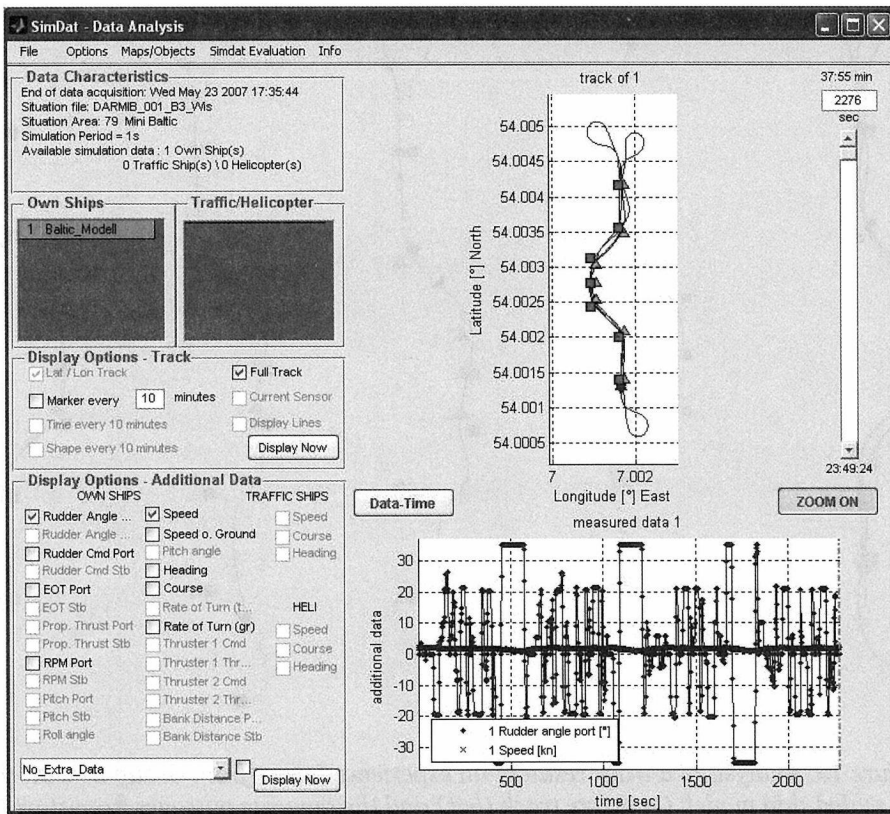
SimDat - Data Analysis

File Options Maps/Objects Simdat Evaluation Info

Data Characteristics
End of data acquisition: Wed May 23 2007 17:35:44
Situation file: DARMIB_001_B3_VWs
Situation Area: 79 Mini Baltic
Simulation Period = 1s
Available simulation data : 1 Own Ship(s)
0 Traffic Ship(s) \ 0 Helicopter(s)

Own Ships
1 Baltic_Modell

Traffic/Helicopter

Display Options - Track
Lat / Lon Track
Full Track
Marker every 10 minutes
Current Sensor
Time every 10 minutes
Display Lines
Shape every 10 minutes
Display Now

Display Options - Additional Data
OWN SHIPS
TRAFFIC SHIPS
Rudder Angle ...
Speed
Speed
Rudder Angle ...
Speed o. Ground
Course
Rudder Cmd Port
Pitch angle
Heading
Rudder Cmd Stb
Heading
EOT Port
Course
EOT Stb
Rate of Turn (t...
HELI
Prop. Thrust Port
Rate of Turn (gr)
Speed
Prop. Thrust Stb
Thruster 1 Cmd
Course
RPM Port
Thruster 1 Thr...
Heading
RPM Stb
Thruster 2 Cmd
Pitch Port
Thruster 2 Thr...
Pitch Stb
Bank Distance P...
Roll angle
Bank Distance Stb

No_Extra_Data
Display Now

track of 1
54.005
54.0045
54.004
54.0035
54.003
54.0025
54.002
54.0015
54.001
54.0005
Latitude [°] North
7
7.002
Longitude [°] East

37:55 min
2276
sec
23:49:24

Data-Time
ZOOM ON

measured data 1
30
20
10
0
-10
-20
-30
additional data
1 Rudder angle port [°]
1 Speed [kn]
500
1000
1500
2000
time [sec]